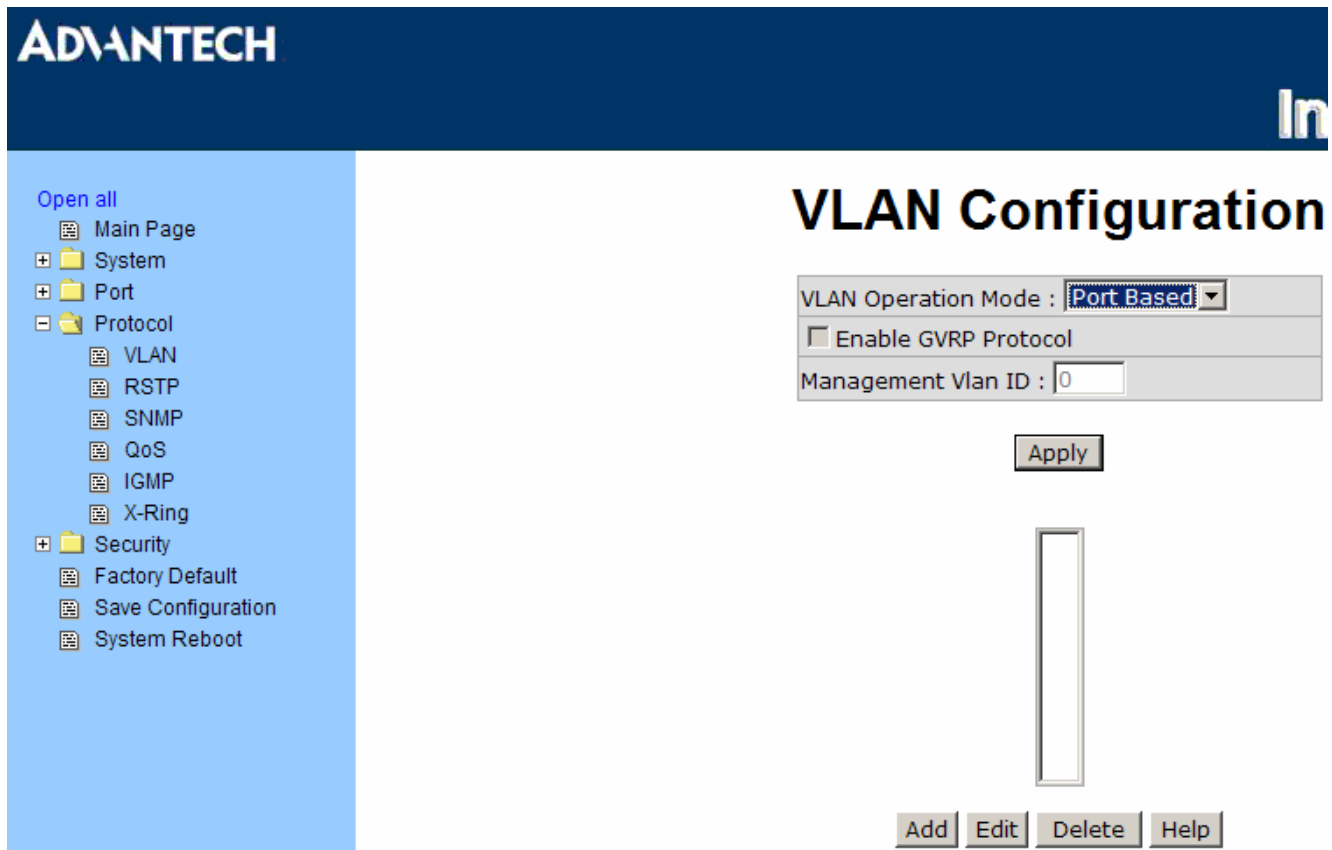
ADVANTECH

In

Open all
Main Page
System
Port
Protocol
VLAN
RSTP
SNMP
QoS
IGMP
X-Ring
Security
Factory Default
Save Configuration
System Reboot

VLAN Configuration

VLAN Operation Mode : Port Based
Enable GVRP Protocol
Management Vlan ID : 0

Apply

Add Edit Delete Help